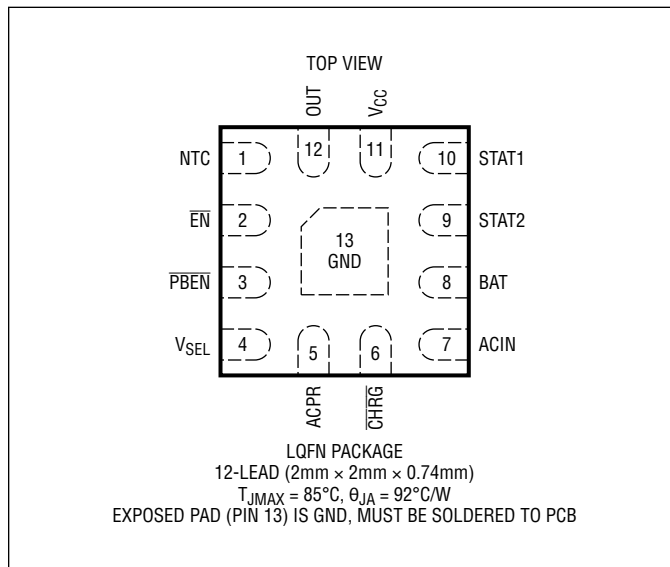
TOP VIEW

OUT

$V_{CC}$

NTC 1

12

11

10 STAT1

$\overline{EN}$ 2

9 STAT2

13
GND

$\overline{PBEN}$ 3

8 BAT

$V_{SEL}$ 4

5

6

7 ACIN

ACPR

$\overline{CHRG}$

LQFN PACKAGE
12-LEAD (2mm × 2mm × 0.74mm)
$T_{JMAX} = 85°C$, $\theta_{JA} = 92°C/W$
EXPOSED PAD (PIN 13) IS GND, MUST BE SOLDERED TO PCB